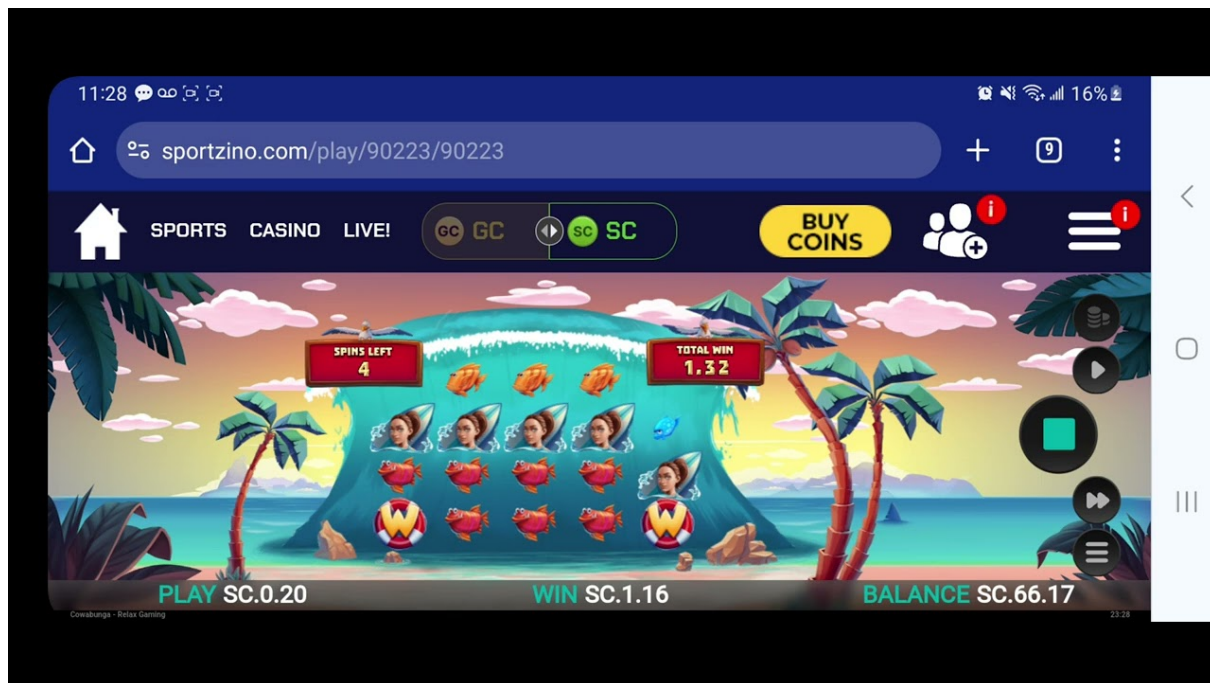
11:28

16%

sportzino.com/play/90223/90223

9

SPORTS CASINO LIVE!

GC GC

SC SC

BUY COINS

i

i

SPINS LEFT
4

TOTAL WIN
1.32

PLAY SC.0.20

WIN SC.1.16

BALANCE SC.66.17

Cowabunga - Relax Gaming

23:28